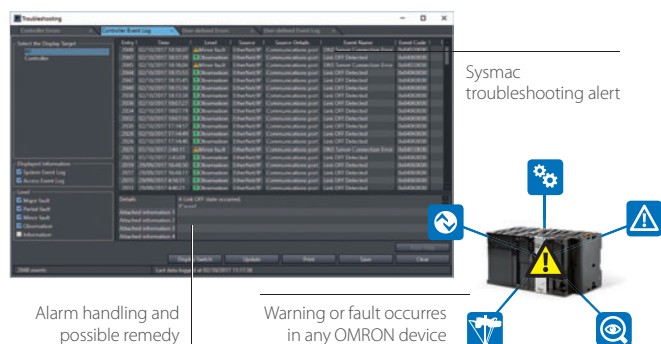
Troubleshooting

Controller Errors | Controller Event Log | User-defined Errors | User-defined Event Log

Select the Display Target

Controller

| Entry | Time | Level | Source | Source Details | Event Name | Event Code |
|---|---|---|---|---|---|---|
| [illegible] | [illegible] | Minor fault | EtherNet/IP | Communications port | Link OFF Detected | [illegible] |
| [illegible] | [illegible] | Observation | EtherNet/IP | Communications port | DNS Server Connection Error | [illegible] |
| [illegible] | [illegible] | Observation | EtherNet/IP | Communications port | Link OFF Detected | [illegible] |

Displayed Information
System Event Log
Access Event Log

Level
Major fault
Partial fault
Minor fault
Observation
Information

Details
A Link OFF state occurred.

Attached information 1
Attached information 2
Attached information 3
Attached information 4

Display Switch | Update | Print | Save | Clear

Sysmac troubleshooting alert

Alarm handling and possible remedy

Warning or fault occurres in any OMRON device